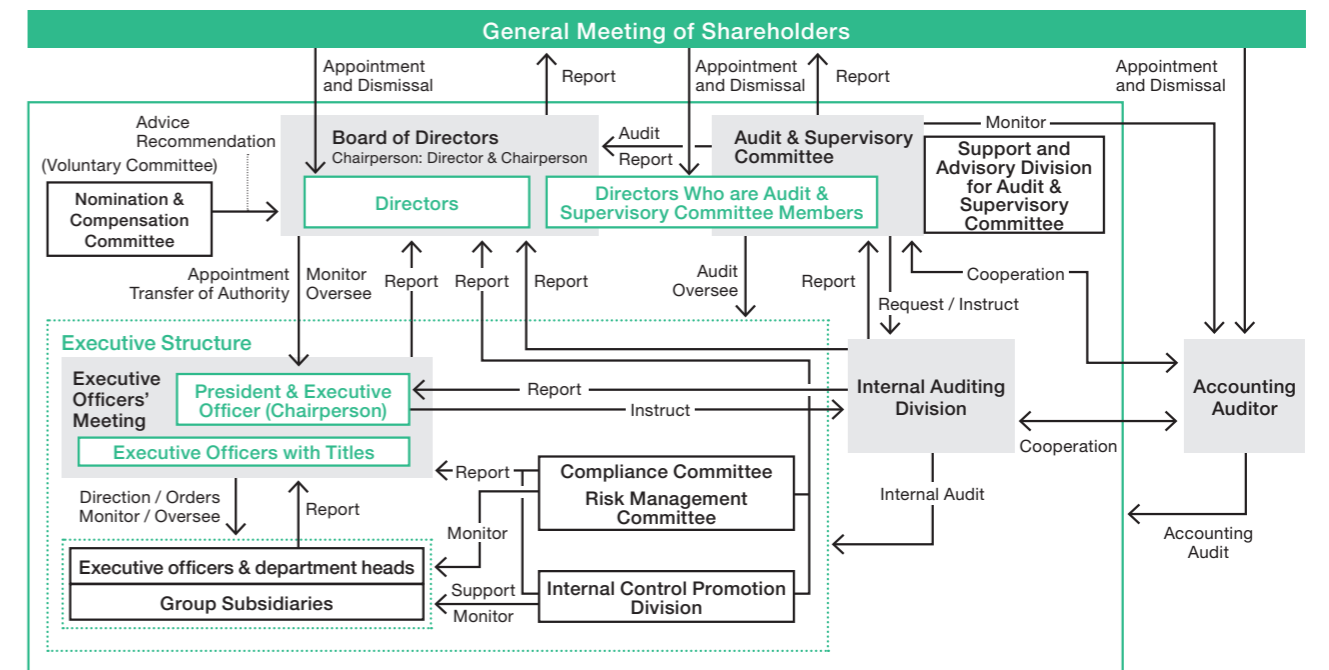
General Meeting of Shareholders

Appointment and Dismissal

Report

Appointment and Dismissal

Report

Appointment and Dismissal

Advice Recommendation

(Voluntary Committee)

Nomination & Compensation Committee

Board of Directors
Chairperson: Director & Chairperson

Directors

Audit

Report

Audit & Supervisory Committee

Directors Who are Audit & Supervisory Committee Members

Monitor

Support and Advisory Division for Audit & Supervisory Committee

Appointment Transfer of Authority

Monitor Oversee

Report

Report

Report

Audit Oversee

Report

Request / Instruct

Cooperation

Executive Structure

Executive Officers' Meeting

President & Executive Officer (Chairperson)

Executive Officers with Titles

Report

Instruct

Internal Auditing Division

Accounting Auditor

Cooperation

Report

Compliance Committee

Risk Management Committee

Direction / Orders Monitor / Oversee

Report

Monitor

Internal Audit

Accounting Audit

Executive officers & department heads

Group Subsidiaries

Support

Monitor

Internal Control Promotion Division